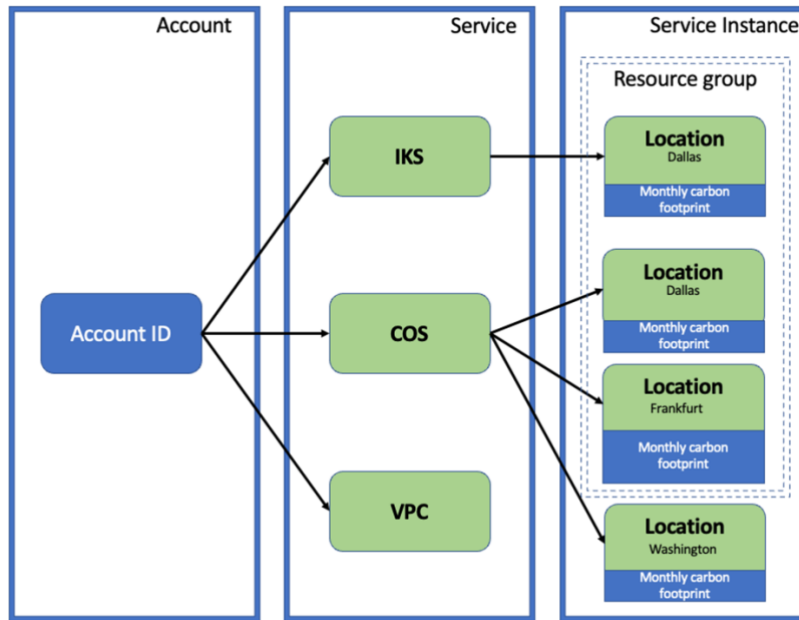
Account

Account ID

Service

IKS

COS

VPC

Service Instance

Resource group

Location
Dallas
Monthly carbon footprint

Location
Dallas
Monthly carbon footprint

Location
Frankfurt
Monthly carbon footprint

Location
Washington
Monthly carbon footprint